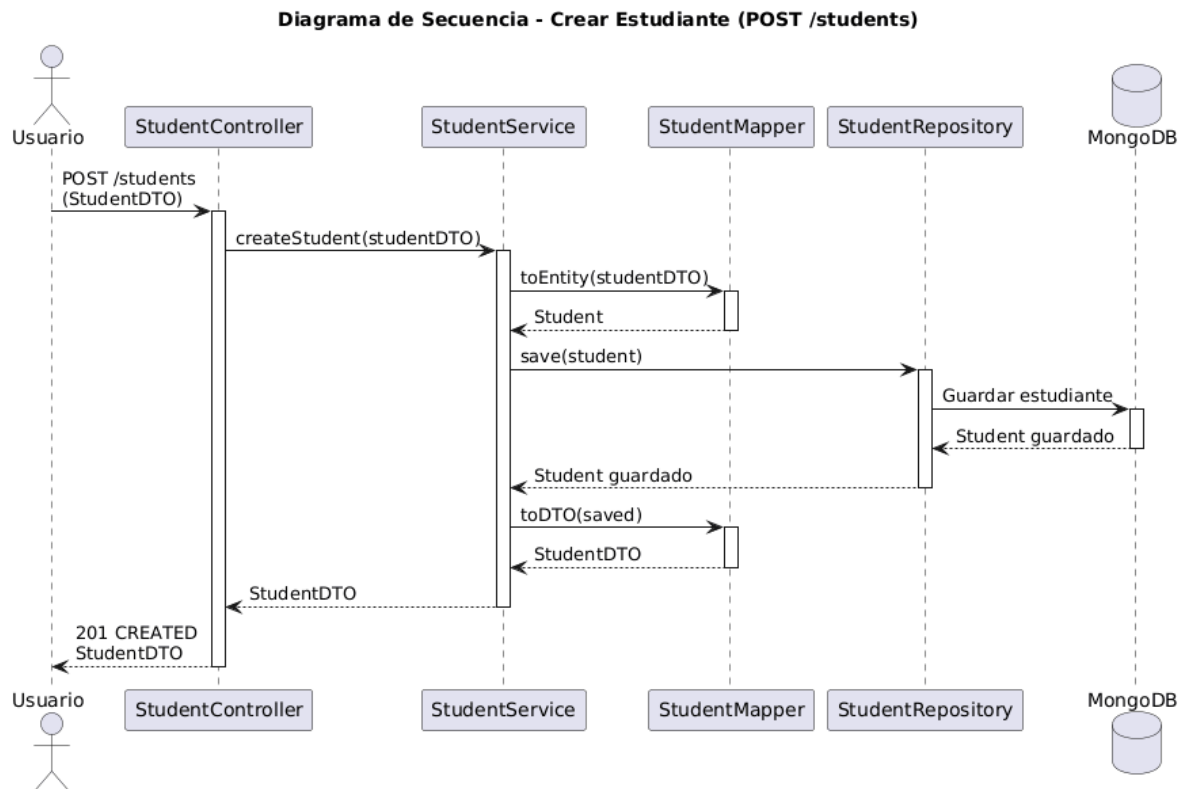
Diagrama de Secuencia - Crear Estudiante (POST /students)

Usuario
StudentController
StudentService
StudentMapper
StudentRepository
MongoDB

POST /students
(StudentDTO)

createStudent(studentDTO)

toEntity(studentDTO)

Student

save(student)

Guardar estudiante

Student guardado

Student guardado

toDTO(saved)

StudentDTO

StudentDTO

201 CREATED
StudentDTO

Usuario
StudentController
StudentService
StudentMapper
StudentRepository
MongoDB